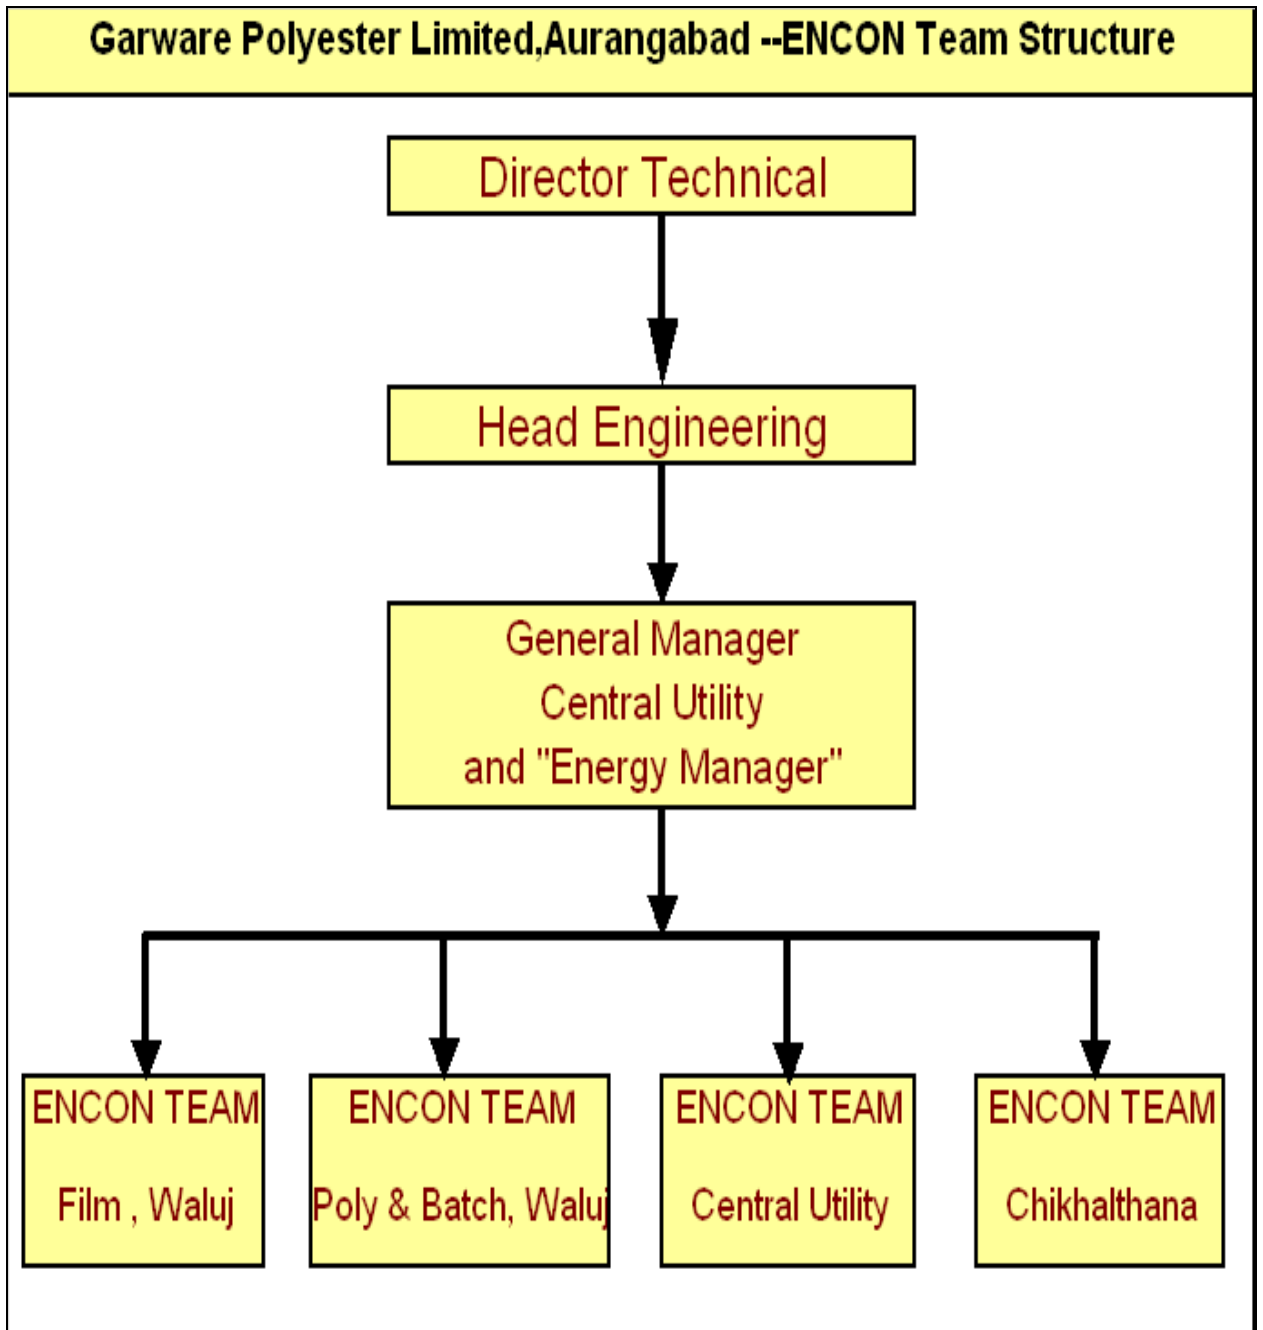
Garware Polyester Limited,Aurangabad --ENCON Team Structure

Director Technical

Head Engineering

General Manager
Central Utility
and "Energy Manager"

ENCON TEAM
Film , Waluj

ENCON TEAM
Poly & Batch, Waluj

ENCON TEAM
Central Utility

ENCON TEAM
Chikhalthana